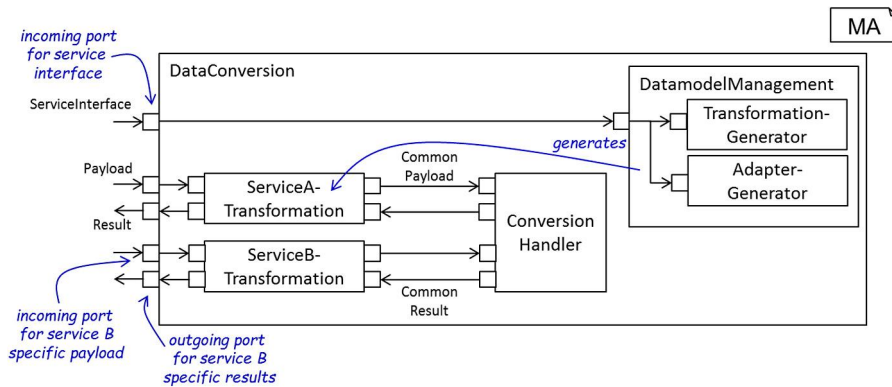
MA

incoming port for service interface

DataConversion

ServiceInterface

DatamodelManagement

Transformation-Generator

generates

Adapter-Generator

Payload

Result

ServiceA-Transformation

Common Payload

Conversion Handler

ServiceB-Transformation

Common Result

incoming port for service B specific payload

outgoing port for service B specific results